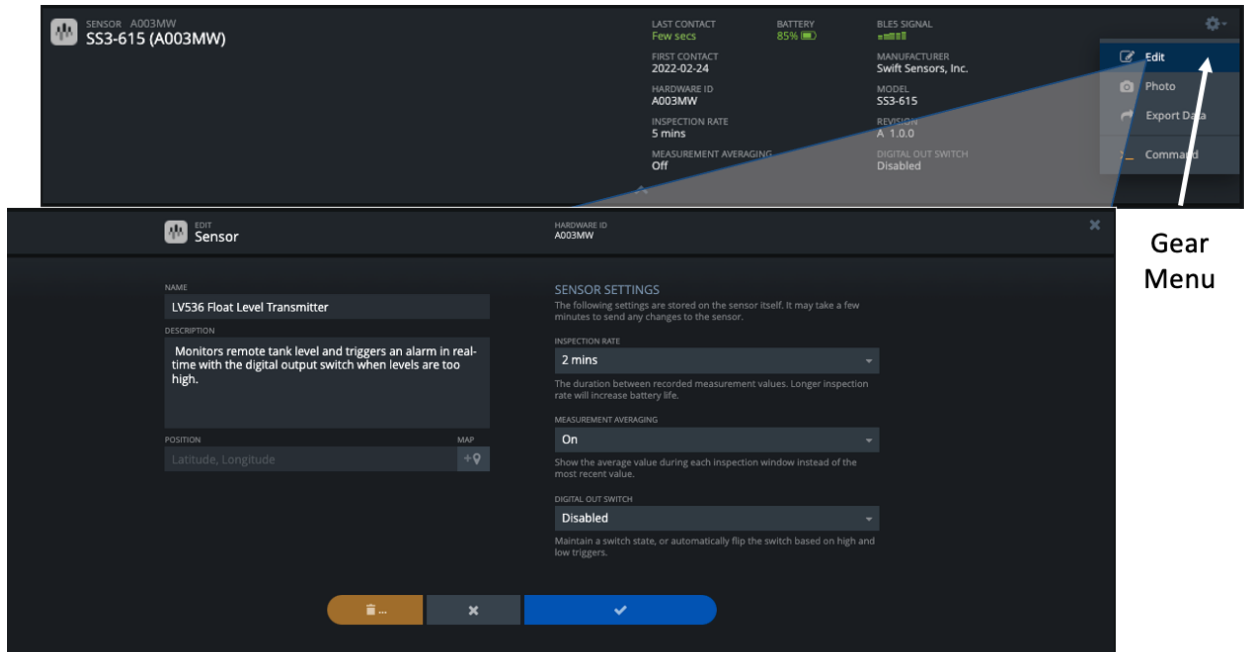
SENSOR A003MW
SS3-615 (A003MW)

LAST CONTACT
Few secs

BATTERY
85%

BLES SIGNAL

FIRST CONTACT
2022-02-24

MANUFACTURER
Swift Sensors, Inc.

HARDWARE ID
A003MW

MODEL
SS3-615

INSPECTION RATE
5 mins

REVISION
A 1.0.0

MEASUREMENT AVERAGING
Off

DIGITAL OUT SWITCH
Disabled

Edit
Photo
Export Data
Command

Gear Menu

EDIT
Sensor

HARDWARE ID
A003MW

NAME
LV536 Float Level Transmitter

DESCRIPTION
Monitors remote tank level and triggers an alarm in real-time with the digital output switch when levels are too high.

POSITION
MAP
Latitude, Longitude

SENSOR SETTINGS
The following settings are stored on the sensor itself. It may take a few minutes to send any changes to the sensor.

INSPECTION RATE
2 mins
The duration between recorded measurement values. Longer inspection rate will increase battery life.

MEASUREMENT AVERAGING
On
Show the average value during each inspection window instead of the most recent value.

DIGITAL OUT SWITCH
Disabled
Maintain a switch state, or automatically flip the switch based on high and low triggers.